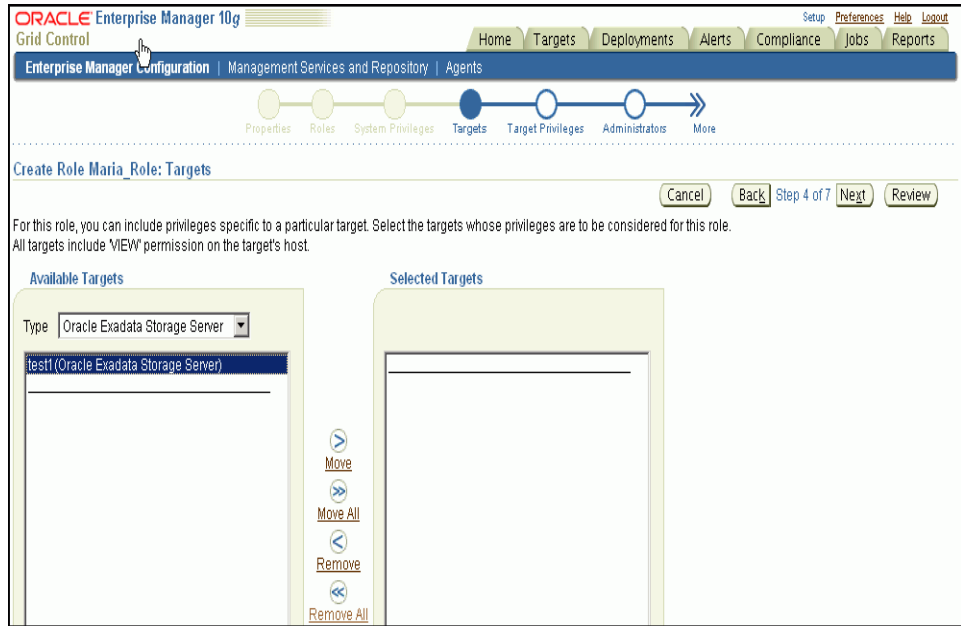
ORACLE Enterprise Manager 10g
Grid Control

Setup Preferences Help Logout

Home Targets Deployments Alerts Compliance Jobs Reports

Enterprise Manager Configuration | Management Services and Repository | Agents

Properties Roles System Privileges Targets Target Privileges Administrators More

Create Role Maria_Role: Targets

Cancel Back Step 4 of 7 Next Review

For this role, you can include privileges specific to a particular target. Select the targets whose privileges are to be considered for this role. All targets include 'VIEW' permission on the target's host.

Available Targets

Type Oracle Exadata Storage Server

test1 (Oracle Exadata Storage Server)

Move
Move All
Remove
Remove All

Selected Targets